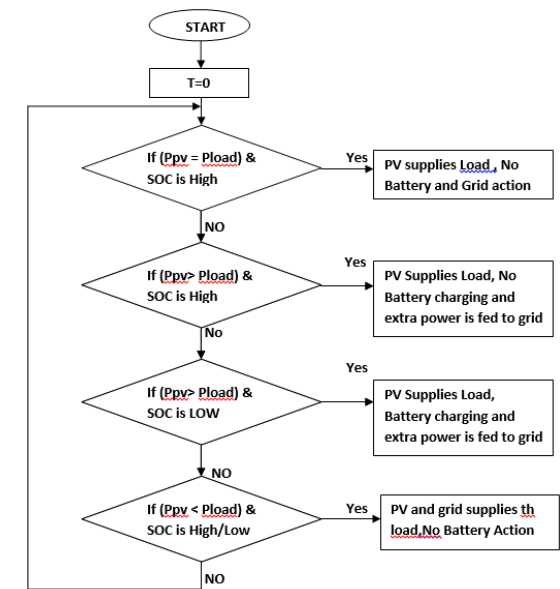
START

T=0

If (Ppv = Pload) & SOC is High

Yes

PV supplies Load , No Battery and Grid action

NO

If (Ppv> Pload) & SOC is High

Yes

PV Supplies Load, No Battery charging and extra power is fed to grid

No

If (Ppv> Pload) & SOC is LOW

Yes

PV Supplies Load, Battery charging and extra power is fed to grid

NO

If (Ppv < Pload) & SOC is High/Low

Yes

PV and grid supplies th load,No Battery Action

NO